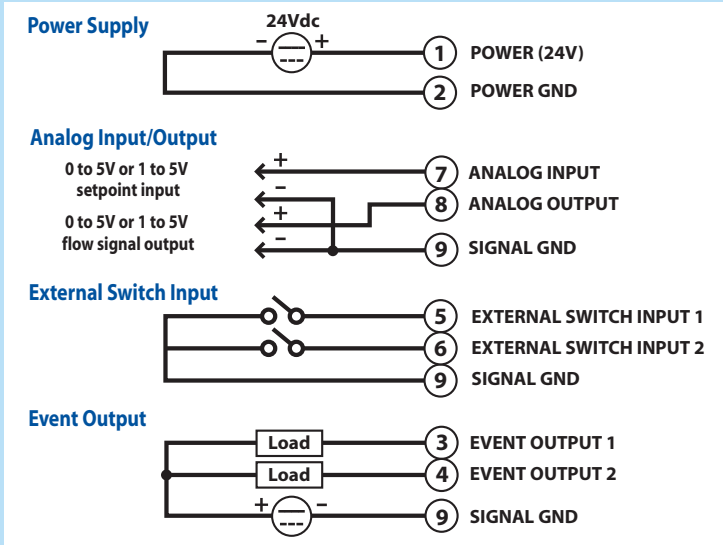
Power Supply

24Vdc

– +

1 POWER (24V)

2 POWER GND

Analog Input/Output

0 to 5V or 1 to 5V setpoint input

0 to 5V or 1 to 5V flow signal output

+
–
+
–

7 ANALOG INPUT

8 ANALOG OUTPUT

9 SIGNAL GND

External Switch Input

5 EXTERNAL SWITCH INPUT 1

6 EXTERNAL SWITCH INPUT 2

9 SIGNAL GND

Event Output

Load

Load

+ –

3 EVENT OUTPUT 1

4 EVENT OUTPUT 2

9 SIGNAL GND